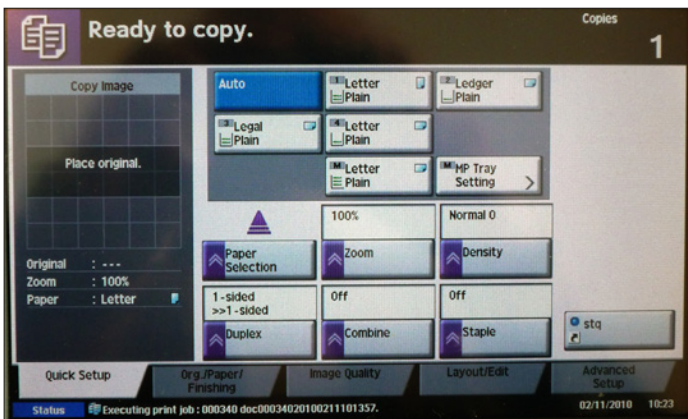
Ready to copy.

Copies
1

Copy Image

Place original.

Original : ---
Zoom : 100%
Paper : Letter

Auto

1 Letter
Plain

2 Ledger
Plain

3 Legal
Plain

4 Letter
Plain

M Letter
Plain

MP MP Tray
Setting

Paper
Selection

100%
Zoom

Normal 0
Density

1-sided
>>1-sided
Duplex

Off
Combine

Off
Staple

stq

Quick Setup

Org./Paper/
Finishing

Image Quality

Layout/Edit

Advanced
Setup

Status

Executing print job : 000340 doc00034020100211101357.

02/11/2010 10:23